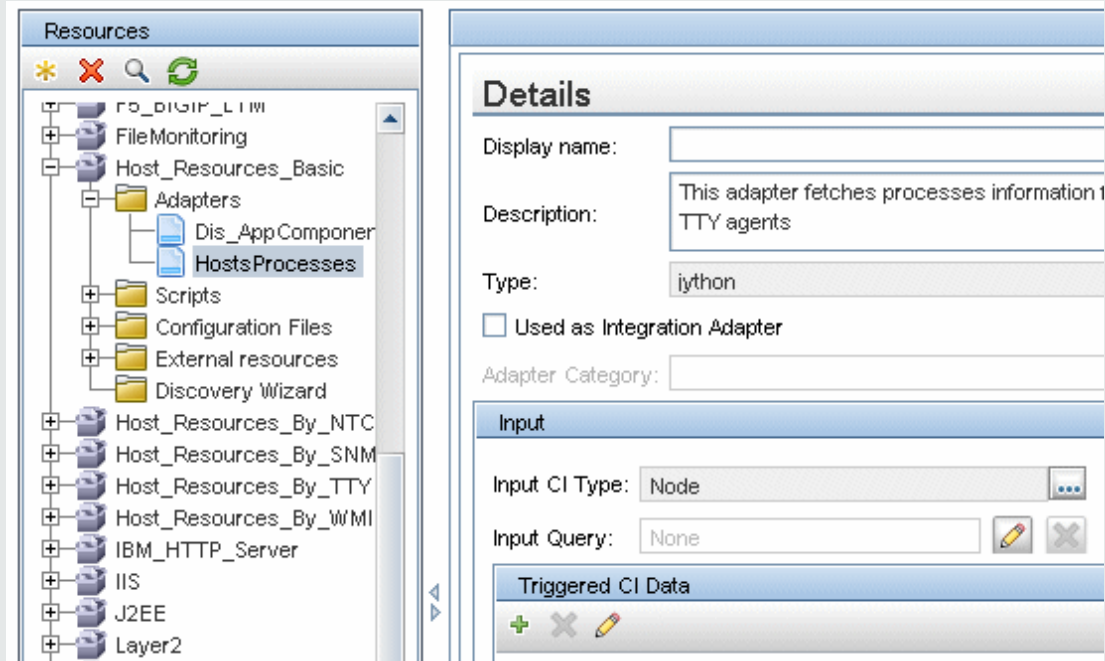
Resources

F5_BIGIP_LTM
FileMonitoring
Host_Resources_Basic
Adapters
Dis_AppComponer
HostsProcesses
Scripts
Configuration Files
External resources
Discovery Wizard
Host_Resources_By_NTC
Host_Resources_By_SNM
Host_Resources_By_TTY
Host_Resources_By_WMI
IBM_HTTP_Server
IIS
J2EE
Layer2

Details
Display name:
Description: This adapter fetches processes information f TTY agents
Type: jython
Used as Integration Adapter
Adapter Category:
Input
Input CI Type: Node
Input Query: None
Triggered CI Data